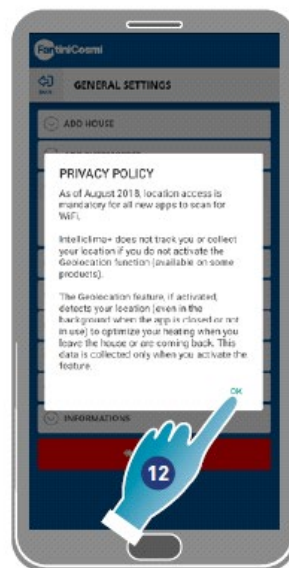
FantiniCosmi

Back

GENERAL SETTINGS

ADD HOUSE

PRIVACY POLICY

As of August 2018, location access is mandatory for all new apps to scan for WiFi.

Intelliclima+ does not track you or collect your location if you do not activate the Geolocation function (available on some products).

The Geolocation feature, if activated, detects your location (even in the background when the app is closed or not in use) to optimize your heating when you leave the house or are coming back. This data is collected only when you activate the feature.

OK

INFORMATIONS

12